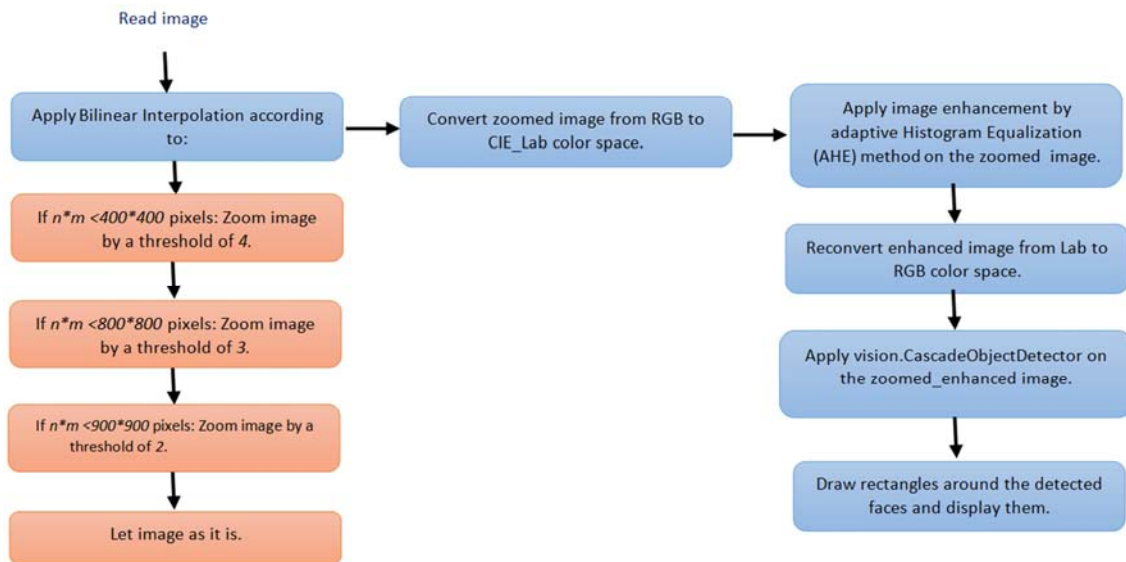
Read image

Apply Bilinear Interpolation according to:

If $n*m$ <400*400 pixels: Zoom image by a threshold of 4.

If $n*m$ <800*800 pixels: Zoom image by a threshold of 3.

If $n*m$ <900*900 pixels: Zoom image by a threshold of 2.

Let image as it is.

Convert zoomed image from RGB to CIE_Lab color space.

Apply image enhancement by adaptive Histogram Equalization (AHE) method on the zoomed image.

Reconvert enhanced image from Lab to RGB color space.

Apply vision.CascadeObjectDetector on the zoomed_enhanced image.

Draw rectangles around the detected faces and display them.